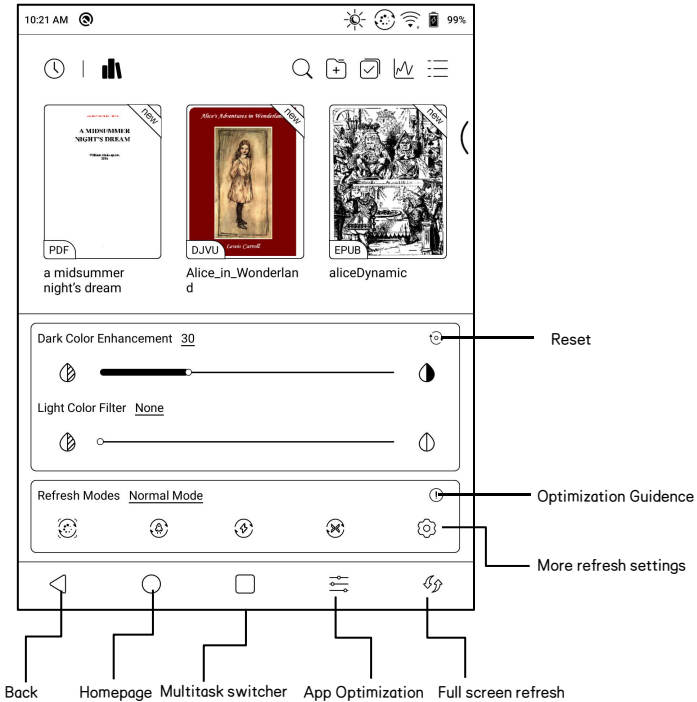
10:21 AM

99%

new

A MIDSUMMER NIGHT'S DREAM

PDF

a midsummer night's dream

new

Alice's Adventures in Wonderland

Lewis Carroll

DJVU

Alice_in_Wonderland

new

EPUB

aliceDynamic

Dark Color Enhancement 30

Reset

Light Color Filter None

Refresh Modes Normal Mode

Optimization Guidence

More refresh settings

Back

Homepage

Multitask switcher

App Optimization

Full screen refresh